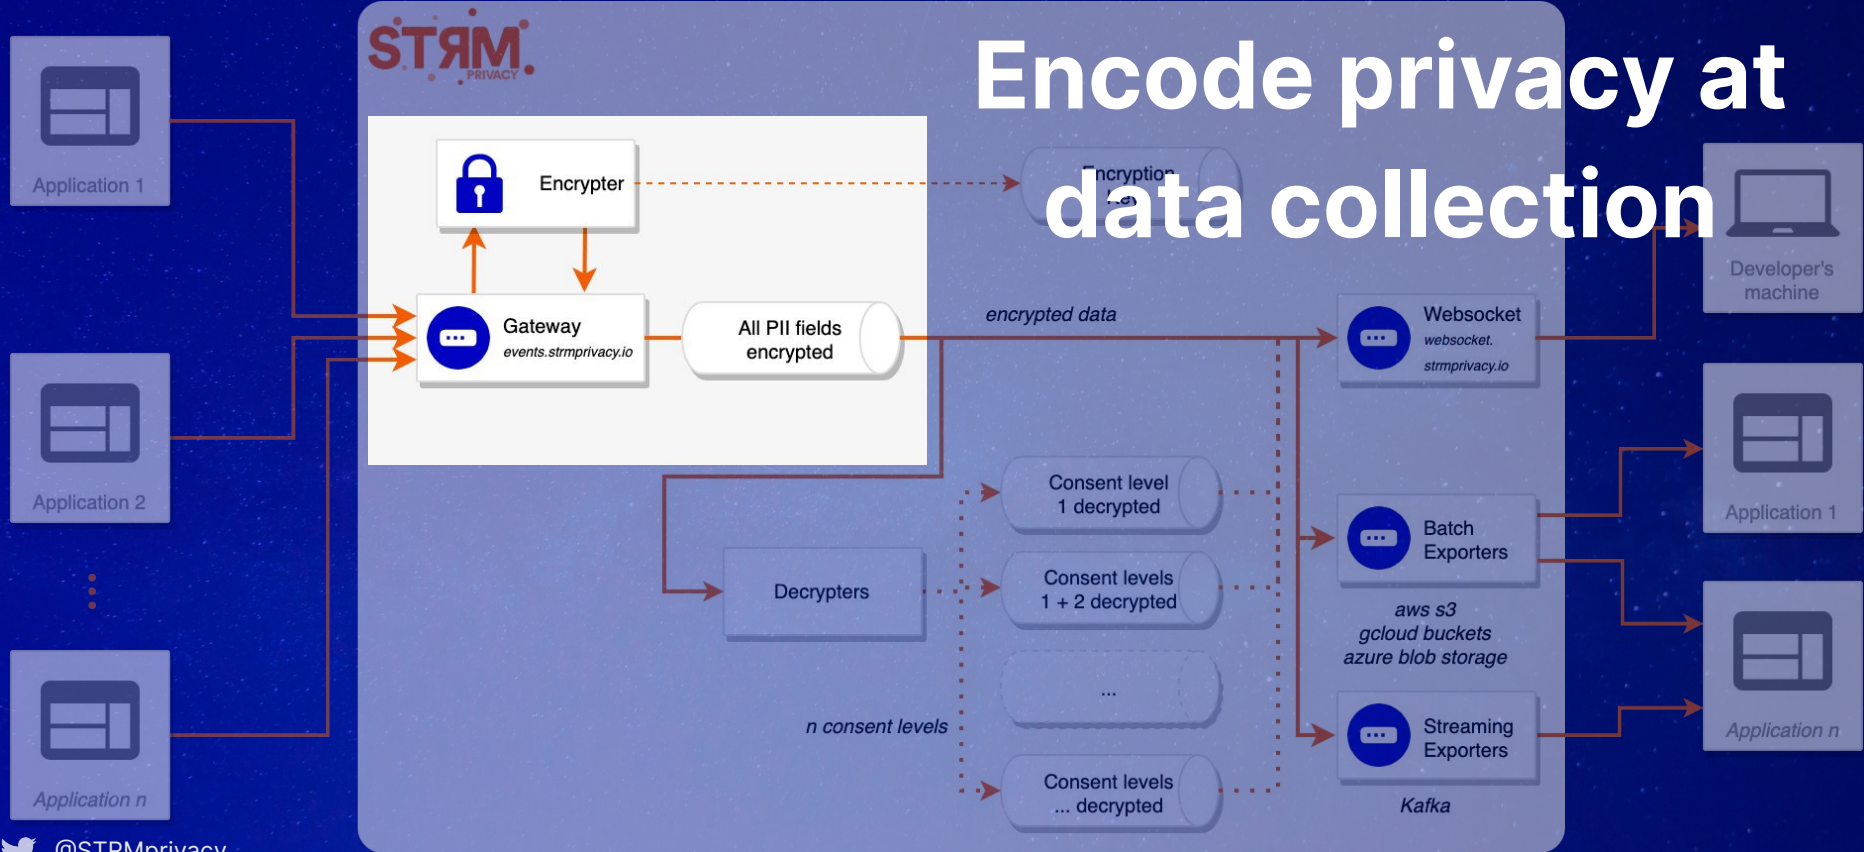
STRM PRIVACY

Encode privacy at data collection

Application 1

Application 2

Application n

Encrypter

Encryption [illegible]

Gateway
events.strmprivacy.io

All PII fields encrypted

encrypted data

Websocket
websocket.strmprivacy.io

Developer's machine

Consent level 1 decrypted

Decrypters

Consent levels 1 + 2 decrypted

...

n consent levels

Consent levels ... decrypted

Batch Exporters

aws s3
gcloud buckets
azure blob storage

Streaming Exporters

Kafka

Application 1

Application n

@STRMprivacy